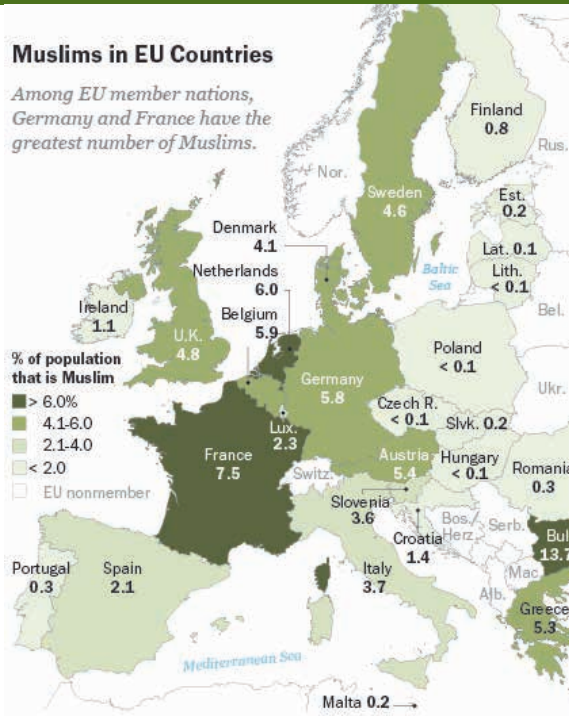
Muslims in EU Countries

Among EU member nations, Germany and France have the greatest number of Muslims.

Finland
0.8

Rus.

Nor.

Sweden
4.6

Est.
0.2

Denmark
4.1

Lat. 0.1

Netherlands
6.0

Baltic Sea

Lith.
< 0.1

Ireland
1.1

Belgium
5.9

Bel.

U.K.
4.8

% of population that is Muslim

> 6.0%
4.1-6.0
2.1-4.0
< 2.0
EU nonmember

Poland
< 0.1

Germany
5.8

Ukr.

Czech R.
< 0.1

Slvk. 0.2

Lux.
2.3

France
7.5

Austria
5.4

Hungary
< 0.1

Romania
0.3

Switz.

Slovenia
3.6

Bos./Herz.

Serb.

Bul
13.7

Croatia
1.4

Portugal
0.3

Spain
2.1

Italy
3.7

Mac.

Alb.

Greece
5.3

Mediterranean Sea

Malta 0.2